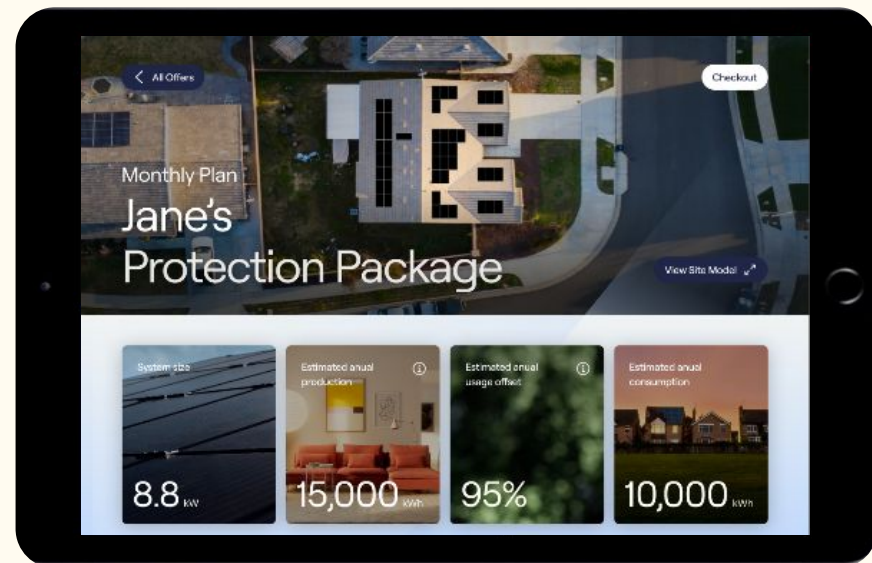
< All Offers

Checkout

Monthly Plan

Jane's Protection Package

View Site Model

System size

8.8 kW

Estimated anual production

15,000 kWh

Estimated anual usage offset

95%

Estimated anual consumption

10,000 kWh